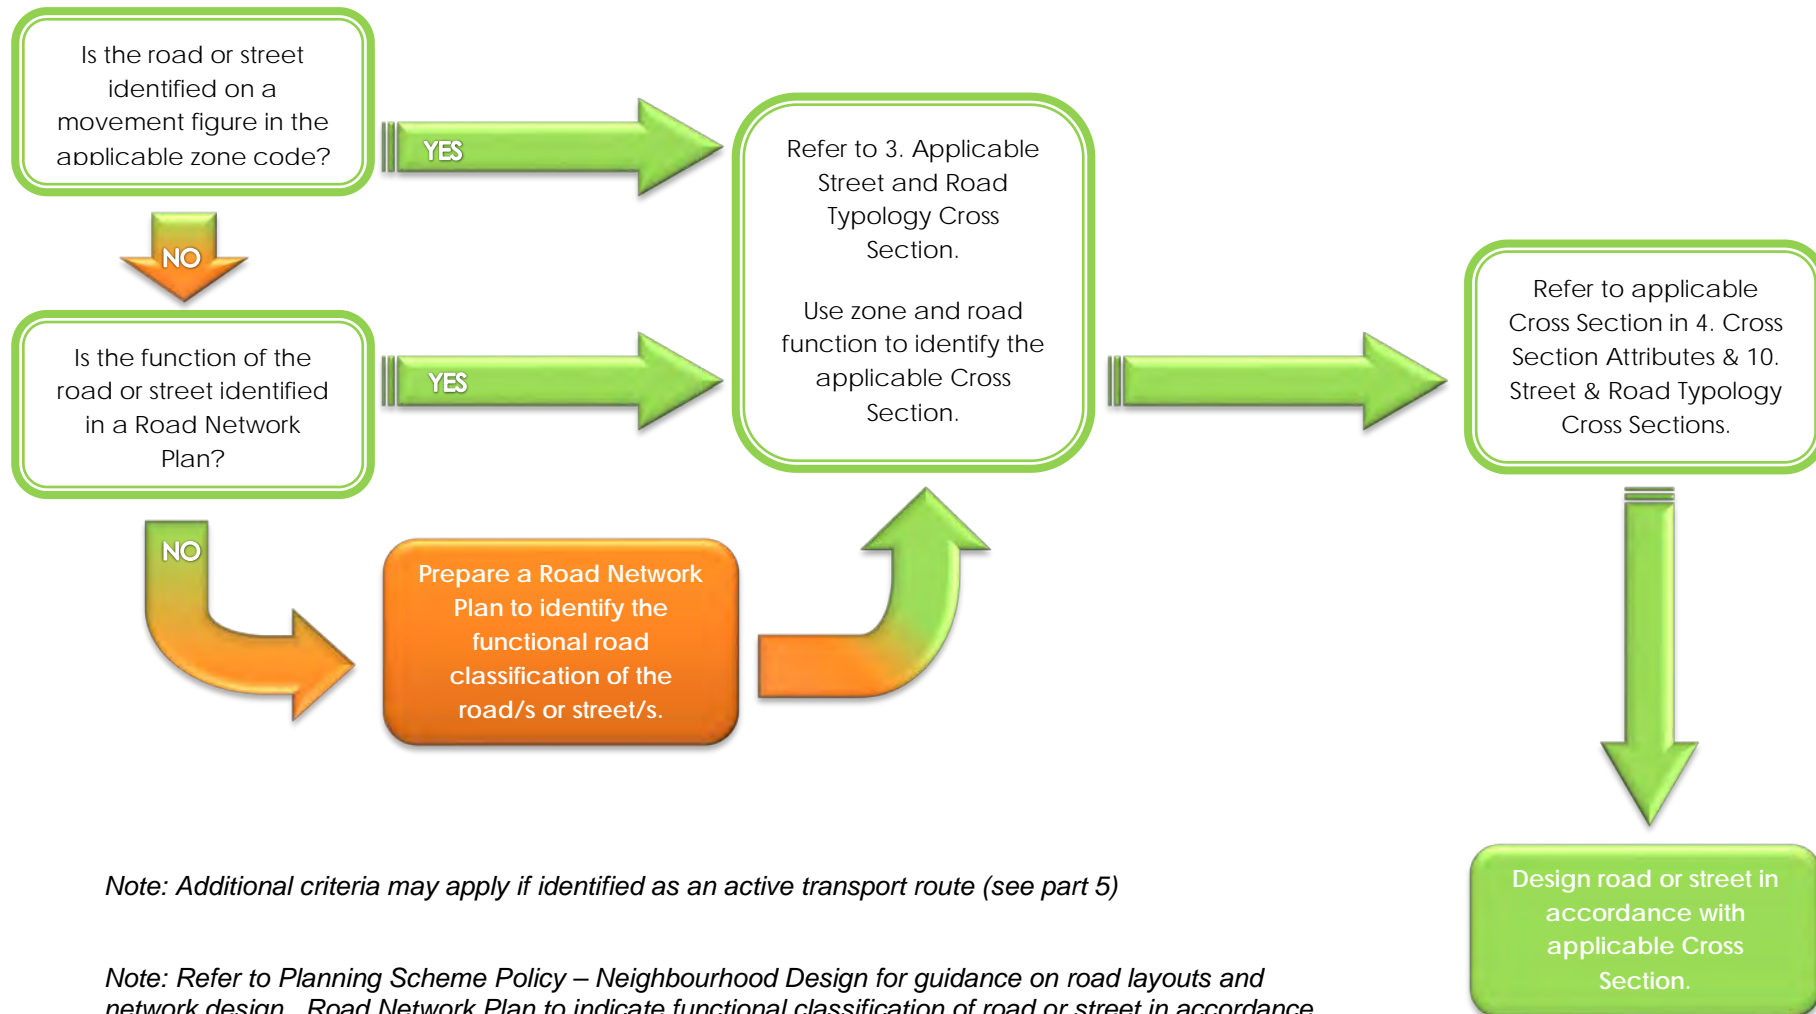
Is the road or street identified on a movement figure in the applicable zone code?

YES

NO

Is the function of the road or street identified in a Road Network Plan?

YES

NO

Prepare a Road Network Plan to identify the functional road classification of the road/s or street/s.

Refer to 3. Applicable Street and Road Typology Cross Section.

Use zone and road function to identify the applicable Cross Section.

Refer to applicable Cross Section in 4. Cross Section Attributes & 10. Street & Road Typology Cross Sections.

Design road or street in accordance with applicable Cross Section.

Note: Additional criteria may apply if identified as an active transport route (see part 5)

Note: Refer to Planning Scheme Policy – Neighbourhood Design for guidance on road layouts and network design. Road Network Plan to indicate functional classification of road or street in accordance